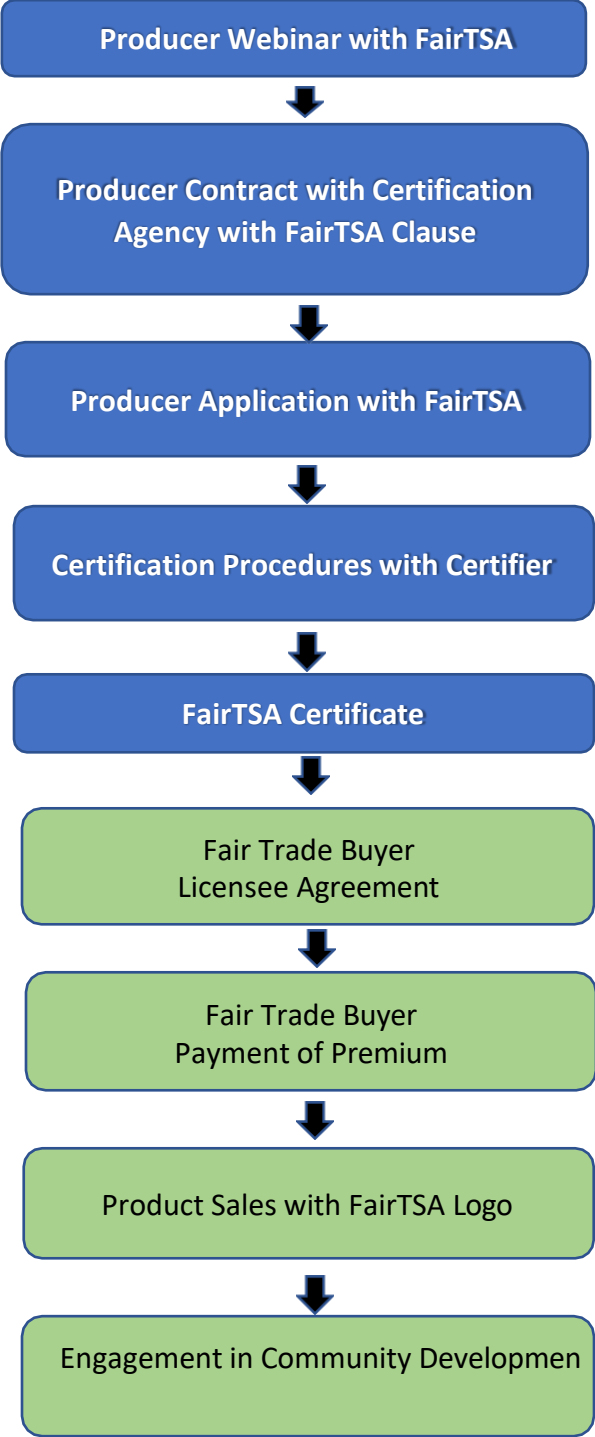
Producer Webinar with FairTSA

Producer Contract with Certification Agency with FairTSA Clause

Producer Application with FairTSA

Certification Procedures with Certifier

FairTSA Certificate

Fair Trade Buyer
Licensee Agreement

Fair Trade Buyer
Payment of Premium

Product Sales with FairTSA Logo

Engagement in Community Developmen